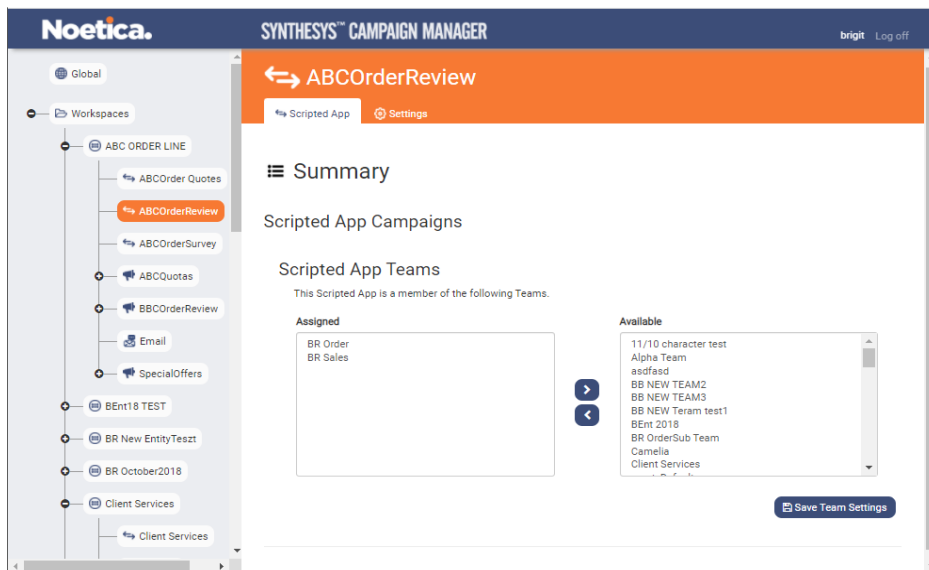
Noetica.

SYNTHESYS™ CAMPAIGN MANAGER

brigit Log off

Global

Workspaces

ABC ORDER LINE

ABCOrder Quotes

ABCOrderReview

ABCOrderSurvey

ABCQuotas

BBCOrderReview

Email

SpecialOffers

BEnt18 TEST

BR New EntityTeszt

BR October2018

Client Services

Client Services

ABCOrderReview

Scripted App

Settings

Summary

Scripted App Campaigns

Scripted App Teams

This Scripted App is a member of the following Teams.

Assigned

BR Order
BR Sales

Available

11/10 character test
Alpha Team
asdfasd
BB NEW TEAM2
BB NEW TEAM3
BB NEW Teram test1
BEnt 2018
BR OrderSub Team
Camelia
Client Services
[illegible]

Save Team Settings